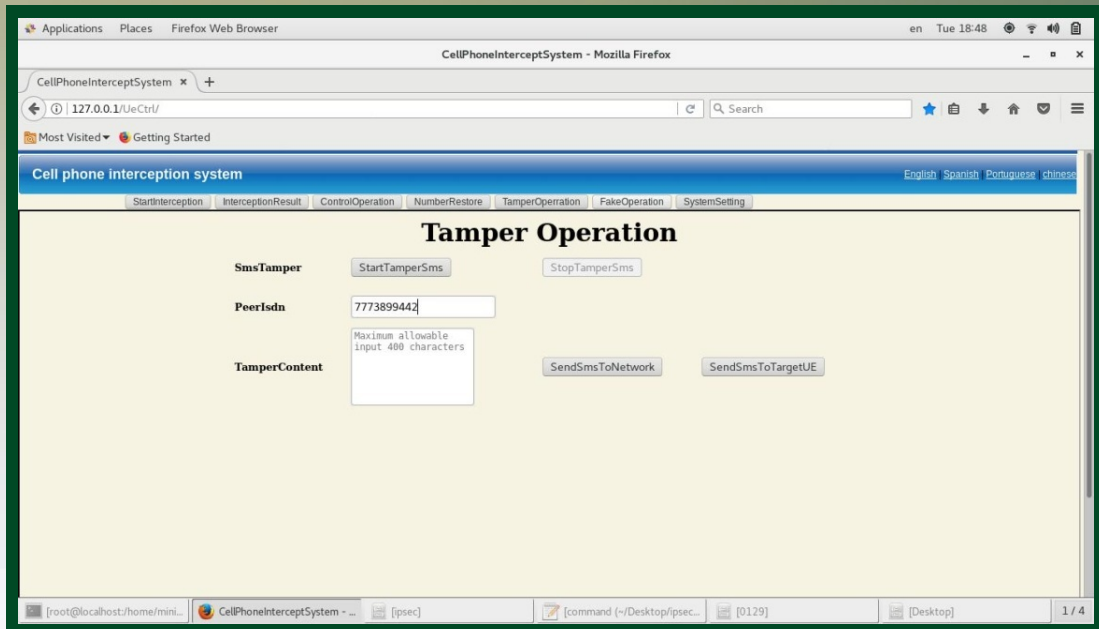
Applications Places Firefox Web Browser en Tue 18:48

CellPhoneInterceptSystem - Mozilla Firefox

CellPhoneInterceptSystem × +

127.0.0.1/UeCtrl/

Search

Most Visited ▾ Getting Started

Cell phone interception system

English | Spanish | Portuguese | chinese

StartInterception | InterceptionResult | ControlOperation | NumberRestore | TamperOperration | FakeOperation | SystemSetting

Tamper Operation

SmsTamper StartTamperSms StopTamperSms

PeerIsdn 7773899442

TamperContent Maximum allowable input 400 characters SendSmsToNetwork SendSmsToTargetUE

[root@localhost:/home/mini... CellPhoneInterceptSystem - ... [ipsec] [command (~/Desktop/ipsec... [0129] [Desktop] 1 / 4